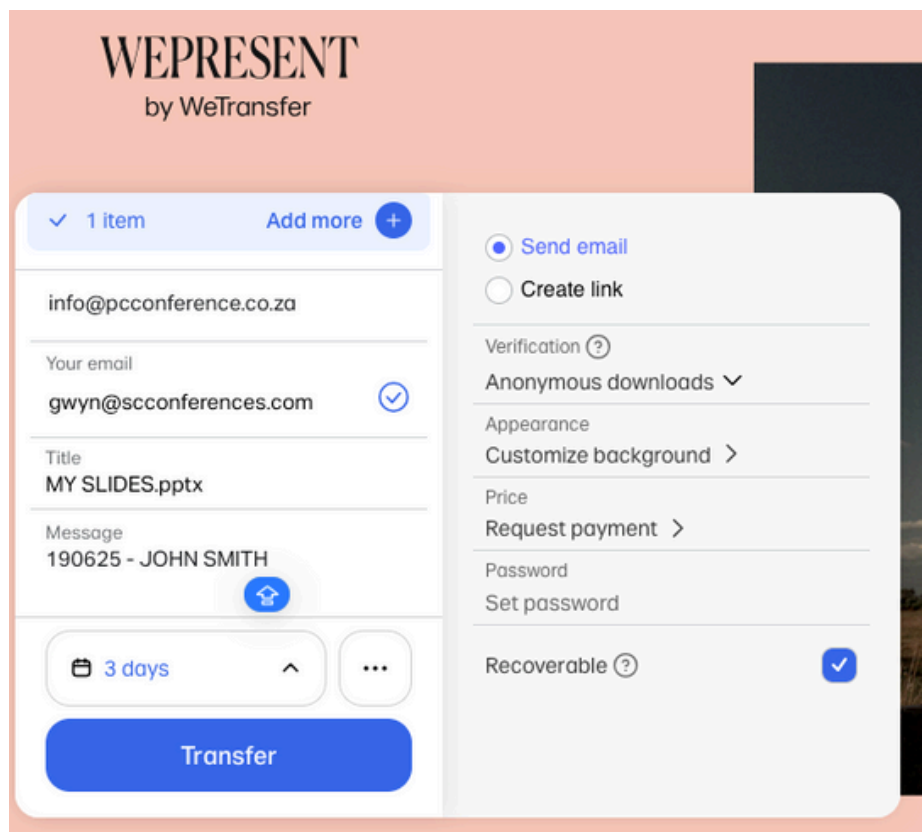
WEPRESENT
by WeTransfer

1 item
Add more

info@pcconference.co.za

Your email
gwyn@scconferences.com

Title
MY SLIDES.pptx

Message
190625 - JOHN SMITH

3 days

...

Transfer

Send email
Create link

Verification
Anonymous downloads

Appearance
Customize background

Price
Request payment

Password
Set password

Recoverable